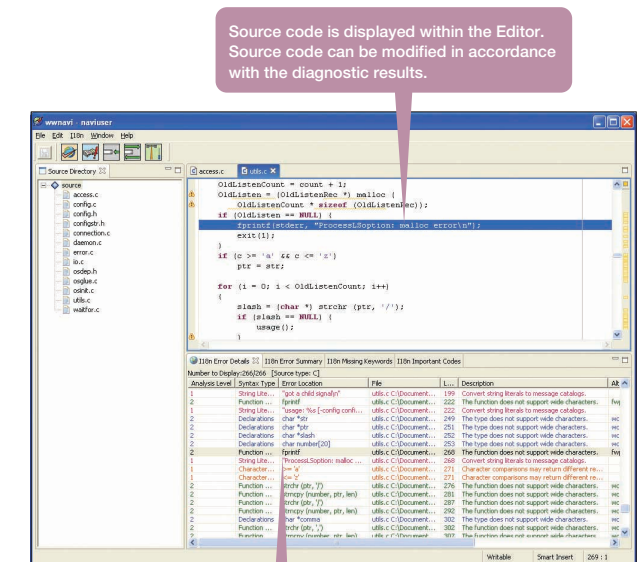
Source code is displayed within the Editor. Source code can be modified in accordance with the diagnostic results.

wwnavi - naviuser

File Edit I18n Window Help

Source Directory

source
access.c
config.c
config.h
configstr.h
connection.c
daemon.c
error.c
io.c
osdep.h
osglue.c
osinit.c
utils.c
waitfor.c

access.c utils.c

OldListenCount = count + 1;
OldListen = (OldListenRec *) malloc (
OldListenCount * sizeof (OldListenRec));
if (OldListen == NULL) {
fprintf(stderr, "ProcessLSoption: malloc error\n");
exit(1);
}
if (c >= 'a' && c <= 'z')
ptr = str;

for (i = 0; i < OldListenCount; i++)

slash = (char *) strchr (ptr, '/');
if (slash == NULL) {
usage();
}

I18n Error Details | I18n Error Summary | I18n Missing Keywords | I18n Important Codes

Number to Display:266/266 [Source type: C]

| Analysis Level | Syntax Type | Error Location | File | L... | Description | Alt |
|---|---|---|---|---|---|---|
| 1 | String Lite... | "got a child signal\n" | utils.c C:\Document... | 199 | Convert string literals to message catalogs. | |
| 1 | Function ... | fprintf | utils.c C:\Document... | 222 | The function does not support wide characters. | fwp |
| 1 | String Lite... | "usage: %s [-config confi... | utils.c C:\Document... | 222 | Convert string literals to message catalogs. | |
| 2 | Declarations | char *str | utils.c C:\Document... | 249 | The type does not support wide characters. | wc |
| 2 | Declarations | char *ptr | utils.c C:\Document... | 251 | The type does not support wide characters. | wc |
| 2 | Declarations | char *slash | utils.c C:\Document... | 252 | The type does not support wide characters. | wc |
| 2 | Declarations | char number[20] | utils.c C:\Document... | 253 | The type does not support wide characters. | wc |
| 2 | Function ... | fprintf | utils.c C:\Document... | 268 | The function does not support wide characters. | fwp |
| 1 | String Lite... | "ProcessLSoption: malloc ... | utils.c C:\Document... | 268 | Convert string literals to message catalogs. | |
| 1 | Character... | >= 'a' | utils.c C:\Document... | 271 | Character comparisons may return different re... | |
| 1 | Character... | <= 'z' | utils.c C:\Document... | 271 | Character comparisons may return different re... | |
| 2 | Function ... | strchr (ptr, '/') | utils.c C:\Document... | 276 | The function does not support wide characters. | wc |
| 2 | Function ... | strncpy (number, ptr, len) | utils.c C:\Document... | 281 | The function does not support wide characters. | wc |
| 2 | Function ... | strchr (ptr, '/') | utils.c C:\Document... | 287 | The function does not support wide characters. | wc |
| 2 | Function ... | strncpy (number, ptr, len) | utils.c C:\Document... | 292 | The function does not support wide characters. | wc |
| 2 | Declarations | char *comma | utils.c C:\Document... | 302 | The type does not support wide characters. | wc |
| 2 | Function ... | strchr (ptr, '/') | utils.c C:\Document... | 302 | The function does not support wide characters. | wc |
| 2 | Function ... | strncpy (number, ptr, len) | utils.c C:\Document... | 307 | The function does not support wide characters. | wc |

Writable | Smart Insert | 269 : 1